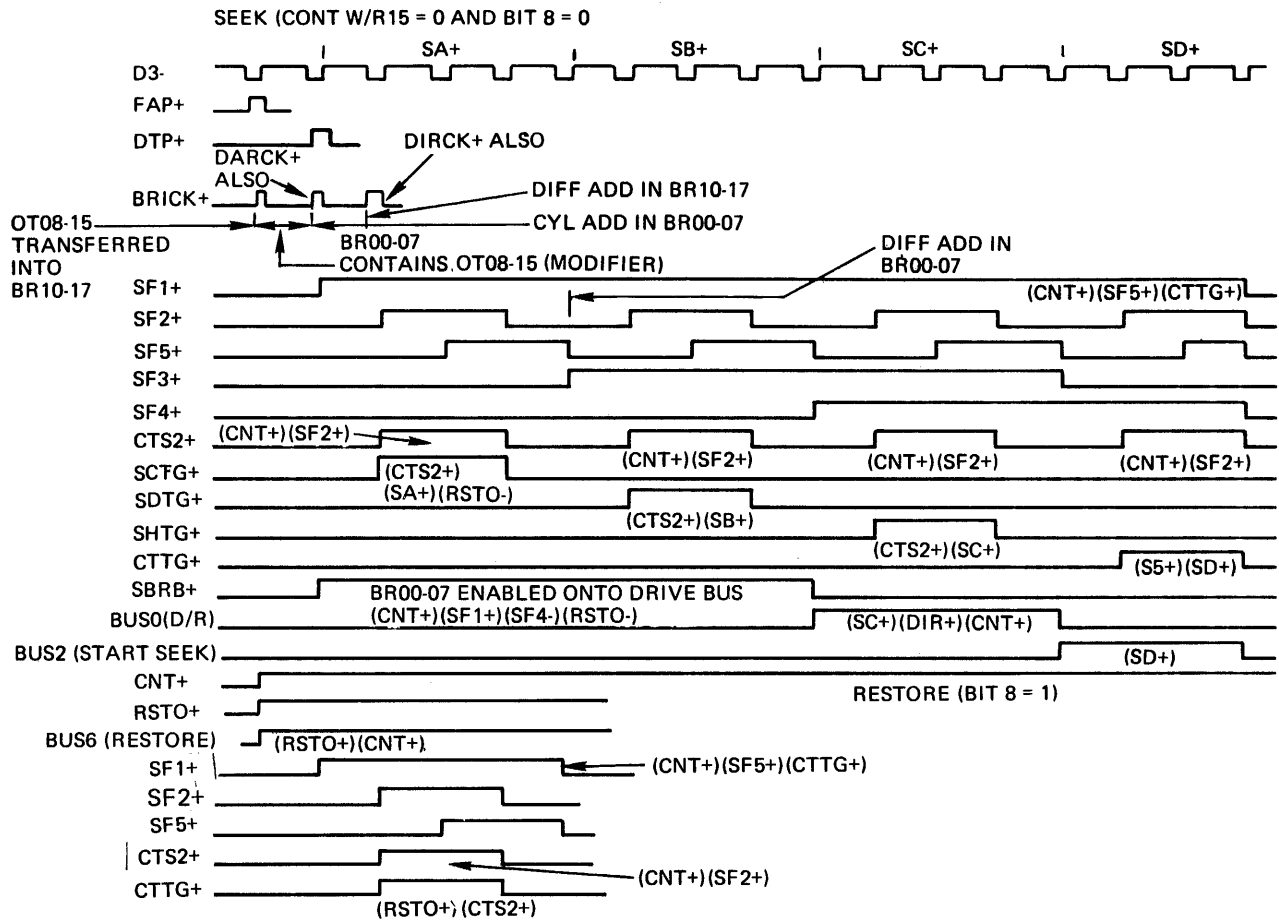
SEEK (CONT W/R15 = 0 AND BIT 8 = 0

SA+
SB+
SC+
SD+

D3-
FAP+
DTP+
DIRCK+ ALSO
DARCK+ ALSO
BRICK+
DIFF ADD IN BR10-17
OT08-15 TRANSFERRED INTO BR10-17
CYL ADD IN BR00-07
BR00-07 CONTAINS OT08-15 (MODIFIER)
DIFF ADD IN BR00-07
SF1+
(CNT+)(SF5+)(CTTG+)
SF2+
SF5+
SF3+
SF4+
CTS2+
(CNT+)(SF2+)
(CNT+)(SF2+)
(CNT+)(SF2+)
(CNT+)(SF2+)
SCTG+
(CTS2+)
(SA+)(RSTO-)
SDTG+
(CTS2+)(SB+)
SHTG+
(CTS2+)(SC+)
CTTG+
(S5+)(SD+)
SBRB+
BR00-07 ENABLED ONTO DRIVE BUS
BUS0(D/R)
(CNT+)(SF1+)(SF4-)(RSTO-)
(SC+)(DIR+)(CNT+)
BUS2 (START SEEK)
(SD+)
CNT+
RESTORE (BIT 8 = 1)
RSTO+
BUS6 (RESTORE)
(RSTO+)(CNT+)
SF1+
(CNT+)(SF5+)(CTTG+)
SF2+
SF5+
CTS2+
(CNT+)(SF2+)
CTTG+
(RSTO+)(CTS2+)